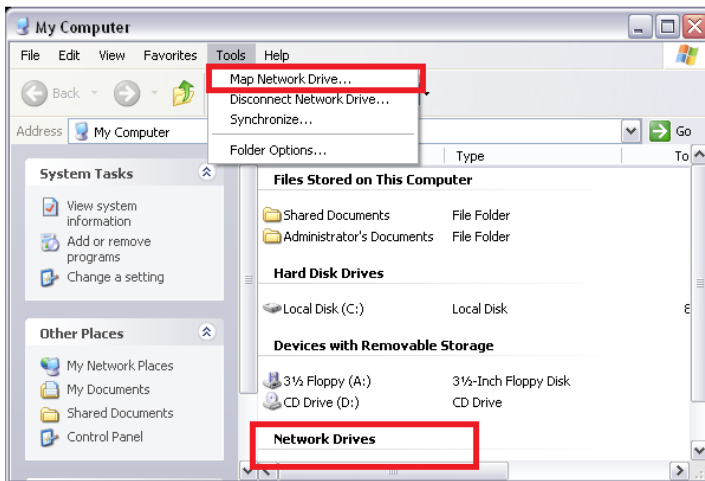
My Computer

File Edit View Favorites Tools Help

Back

Address My Computer

Go

Map Network Drive...
Disconnect Network Drive...
Synchronize...
Folder Options...

Type

To

System Tasks

View system information
Add or remove programs
Change a setting

Other Places

My Network Places
My Documents
Shared Documents
Control Panel

Files Stored on This Computer

| | |
|---|---|
| Shared Documents | File Folder |
| Administrator's Documents | File Folder |

Hard Disk Drives

| | |
|---|---|
| Local Disk (C:) | Local Disk |

Devices with Removable Storage

| | |
|---|---|
| 3½ Floppy (A:) | 3½-Inch Floppy Disk |
| CD Drive (D:) | CD Drive |

Network Drives